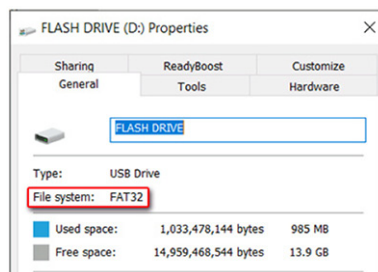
FLASH DRIVE (D:) Properties

Sharing
ReadyBoost
Customize
General
Tools
Hardware

FLASH DRIVE

Type: USB Drive
File system: FAT32

Used space: 1,033,478,144 bytes 985 MB
Free space: 14,959,468,544 bytes 13.9 GB